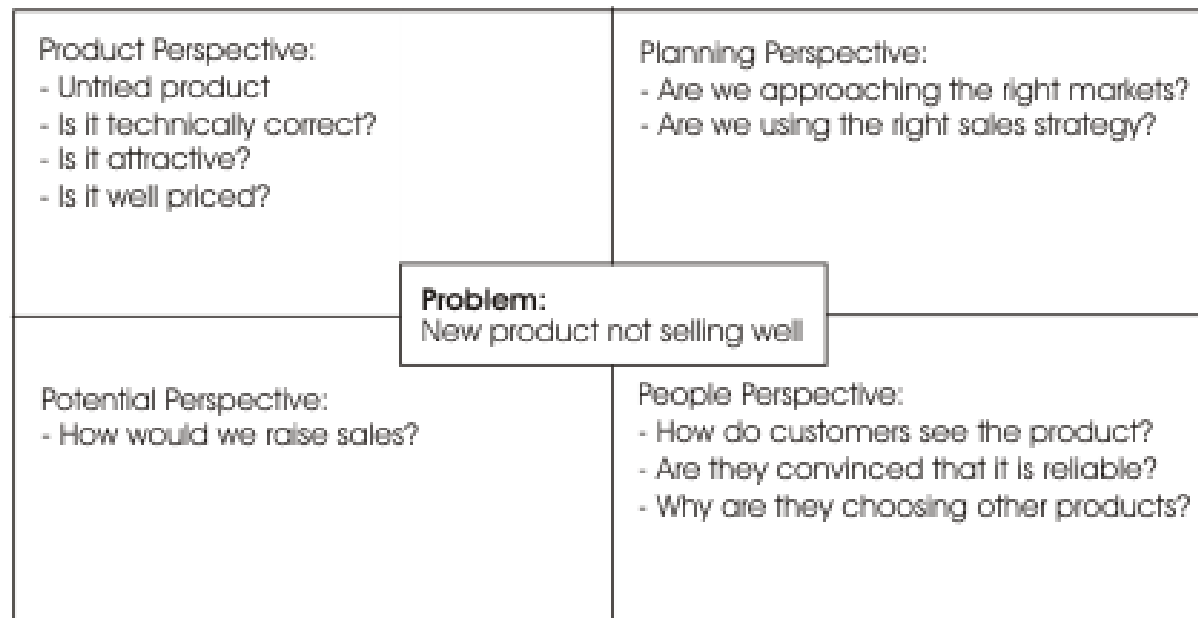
Product Perspective:
- Untried product
- Is it technically correct?
- Is it attractive?
- Is it well priced?

Planning Perspective:
- Are we approaching the right markets?
- Are we using the right sales strategy?

Problem:
New product not selling well

Potential Perspective:
- How would we raise sales?

People Perspective:
- How do customers see the product?
- Are they convinced that it is reliable?
- Why are they choosing other products?